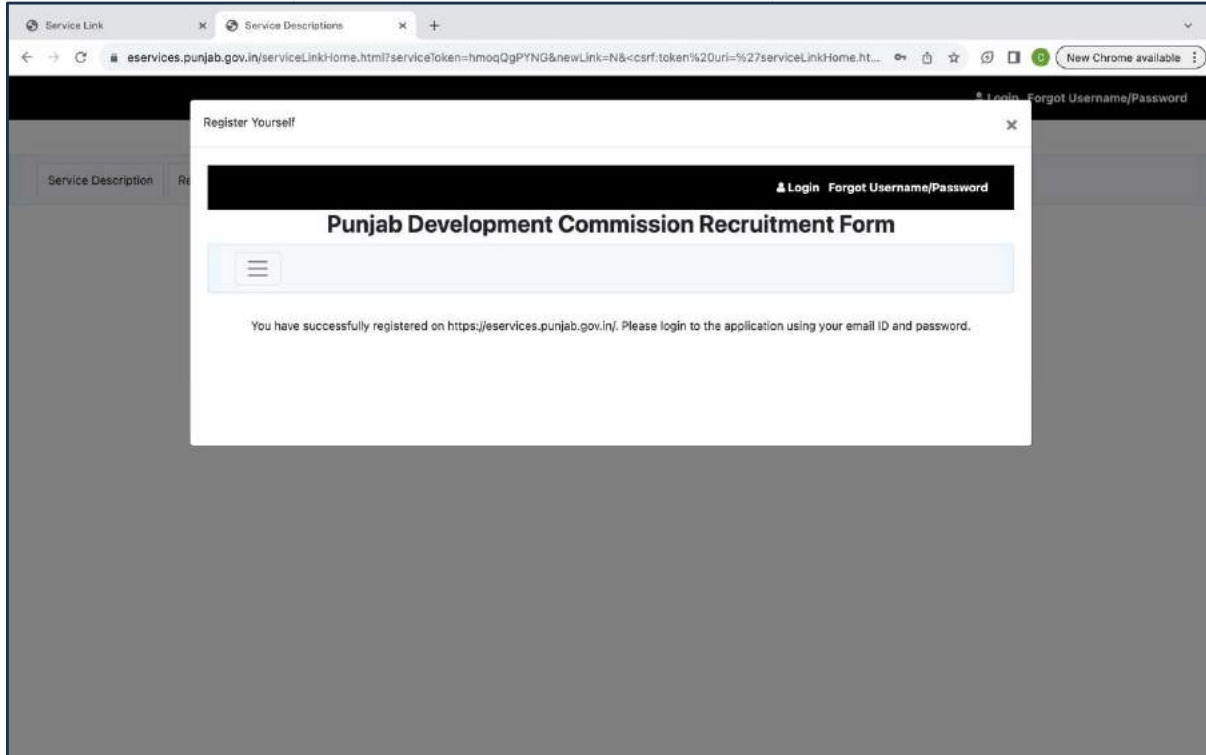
Service Link ×
Service Descriptions × +

eservices.punjab.gov.in/serviceLinkHome.html?serviceToken=hmoqQgPYNG&newLink=N&<csrf:token%20uri=%27serviceLinkHome.ht...

New Chrome available

Login Forgot Username/Password

Service Description Re

Register Yourself ×

Login Forgot Username/Password

Punjab Development Commission Recruitment Form

You have successfully registered on https://eservices.punjab.gov.in/. Please login to the application using your email ID and password.